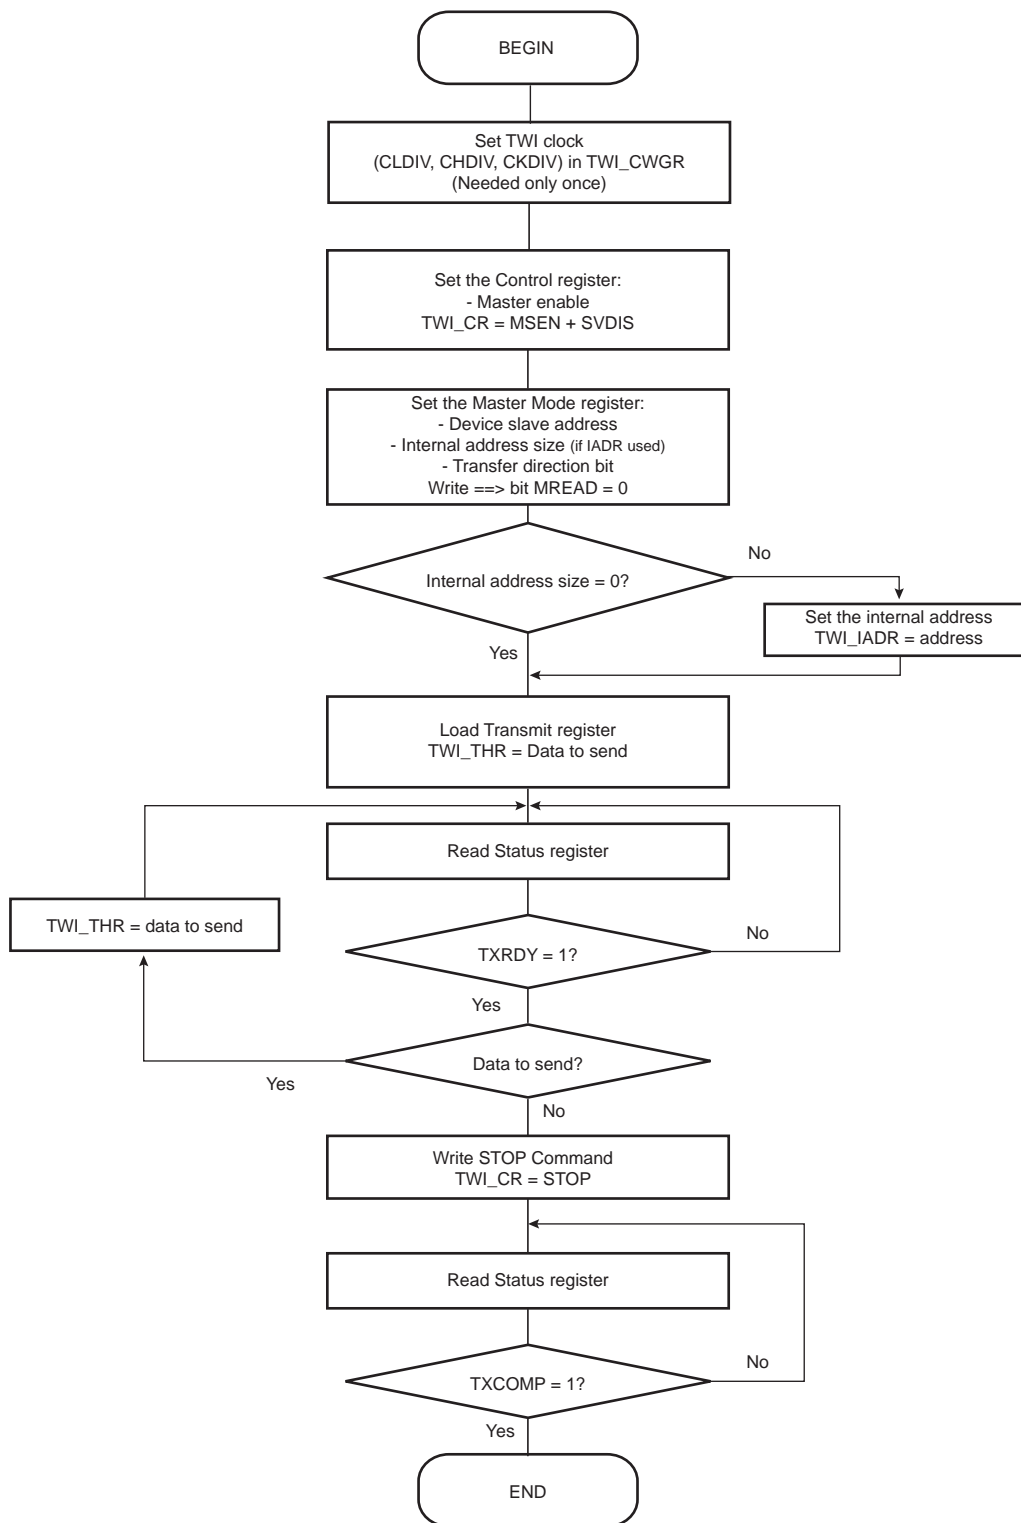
BEGIN

Set TWI clock
(CLDIV, CHDIV, CKDIV) in TWI_CWGR
(Needed only once)

Set the Control register:
- Master enable
TWI_CR = MSEN + SVDIS

Set the Master Mode register:
- Device slave address
- Internal address size (if IADR used)
- Transfer direction bit
Write ==> bit MREAD = 0

Internal address size = 0?

No

Set the internal address
TWI_IADR = address

Yes

Load Transmit register
TWI_THR = Data to send

Read Status register

TWI_THR = data to send

TXRDY = 1?

No

Yes

Data to send?

Yes

No

Write STOP Command
TWI_CR = STOP

Read Status register

TXCOMP = 1?

No

Yes

END